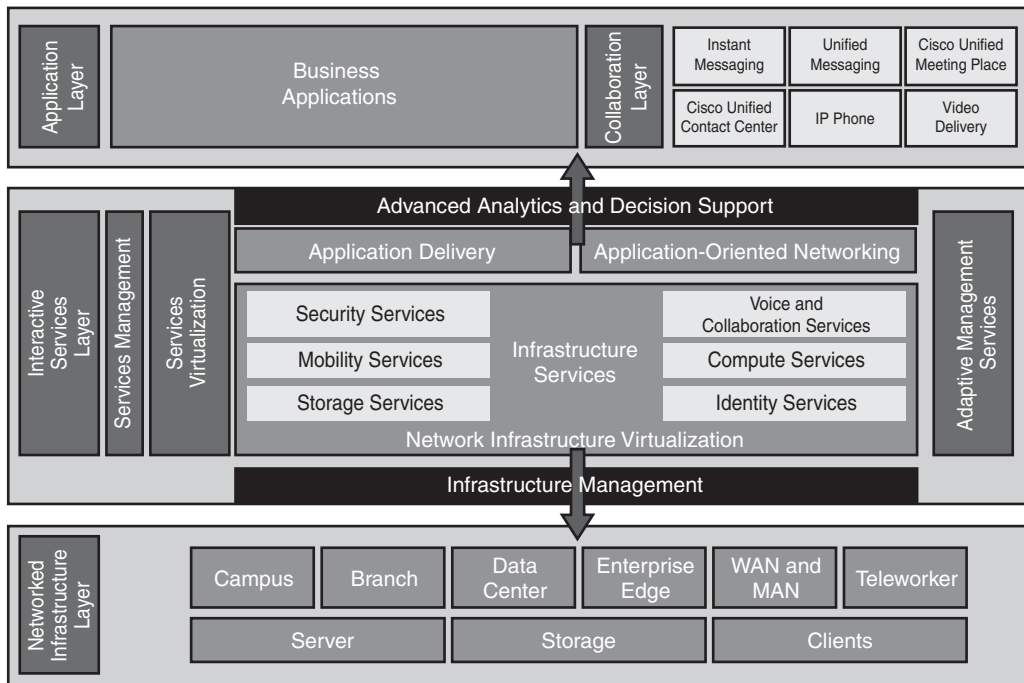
Application Layer

Business Applications

Collaboration Layer

Instant Messaging

Unified Messaging

Cisco Unified Meeting Place

Cisco Unified Contact Center

IP Phone

Video Delivery

Interactive Services Layer

Services Management

Services Virtualization

Advanced Analytics and Decision Support

Application Delivery

Application-Oriented Networking

Security Services

Mobility Services

Storage Services

Infrastructure Services

Voice and Collaboration Services

Compute Services

Identity Services

Network Infrastructure Virtualization

Infrastructure Management

Adaptive Management Services

Networked Infrastructure Layer

Campus

Branch

Data Center

Enterprise Edge

WAN and MAN

Teleworker

Server

Storage

Clients